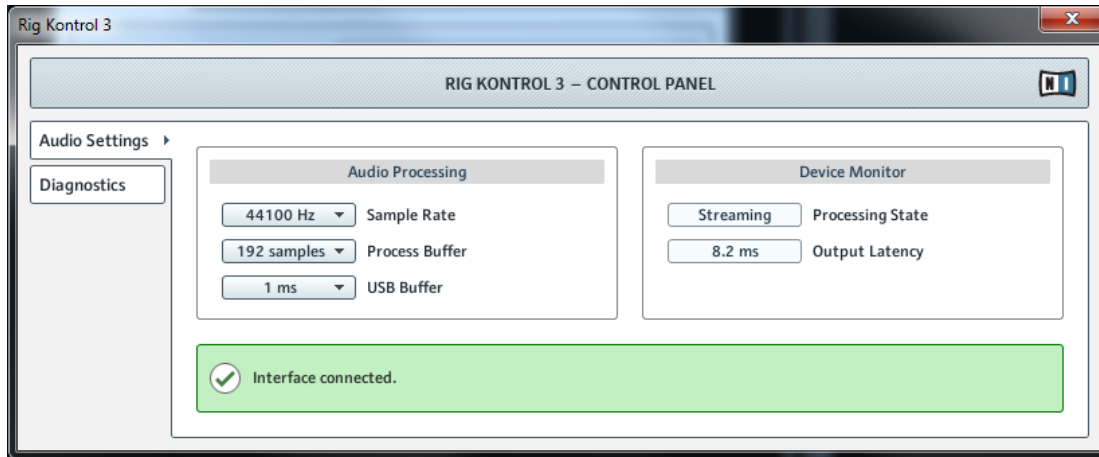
Rig Kontrol 3

RIG KONTROL 3 – CONTROL PANEL

NI

Audio Settings

Diagnostics

Audio Processing

44100 Hz Sample Rate

192 samples Process Buffer

1 ms USB Buffer

Device Monitor

Streaming Processing State

8.2 ms Output Latency

Interface connected.